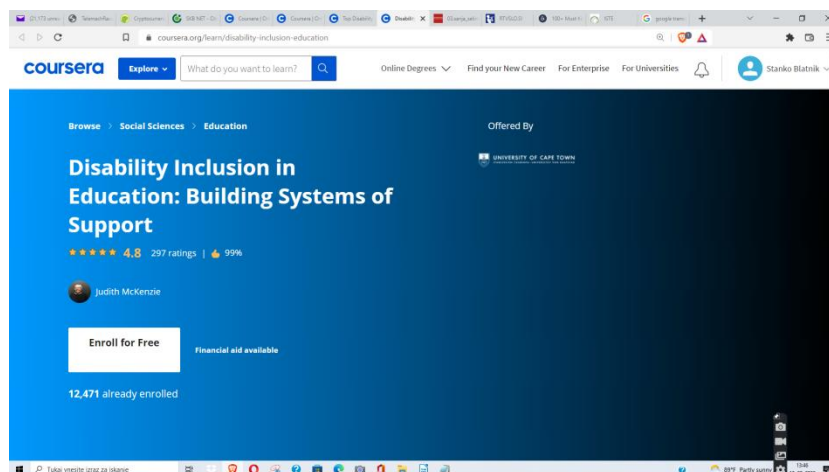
coursera.org/learn/disability-inclusion-education

coursera Explore What do you want to learn? Online Degrees Find your New Career For Enterprise For Universities Stanko Blatnik

Browse > Social Sciences > Education

Offered By

UNIVERSITY OF CAPE TOWN

Disability Inclusion in Education: Building Systems of Support

4.8 297 ratings | 99%

Judith McKenzie

Enroll for Free

Financial aid available

12,471 already enrolled

Tukaj vnesite izraz za iskanje

89°F Partly sunny

13:48